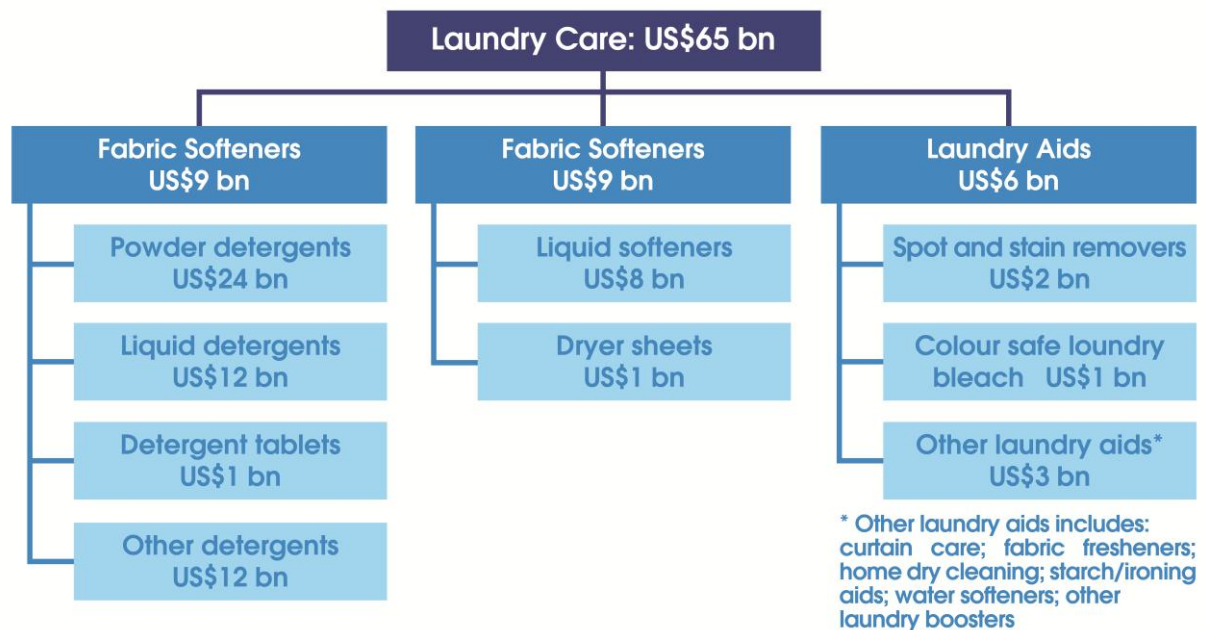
Laundry Care: US$65 bn

Fabric Softeners
US$9 bn

Powder detergents
US$24 bn

Liquid detergents
US$12 bn

Detergent tablets
US$1 bn

Other detergents
US$12 bn

Fabric Softeners
US$9 bn

Liquid softeners
US$8 bn

Dryer sheets
US$1 bn

Laundry Aids
US$6 bn

Spot and stain removers
US$2 bn

Colour safe laundry bleach US$1 bn

Other laundry aids*
US$3 bn

* Other laundry aids includes: curtain care; fabric fresheners; home dry cleaning; starch/ironing aids; water softeners; other laundry boosters